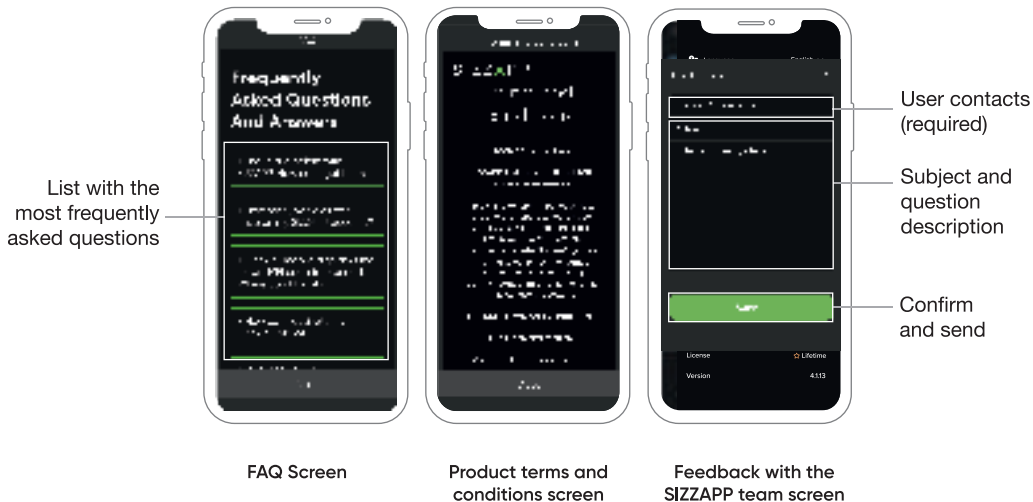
Frequently Asked Questions And Answers

List with the most frequently asked questions

License
Lifetime
Version
4.1.13

User contacts (required)

Subject and question description

Confirm and send

FAQ Screen

Product terms and conditions screen

Feedback with the SIZZAPP team screen